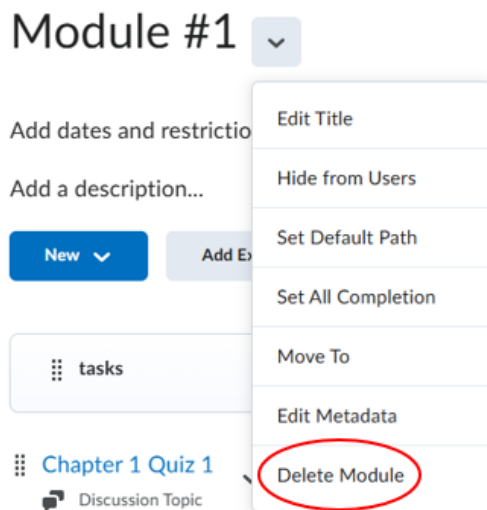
Module #1

Add dates and restrictio

Add a description...

New

Add Ex

tasks

Chapter 1 Quiz 1

Discussion Topic

Edit Title

Hide from Users

Set Default Path

Set All Completion

Move To

Edit Metadata

Delete Module